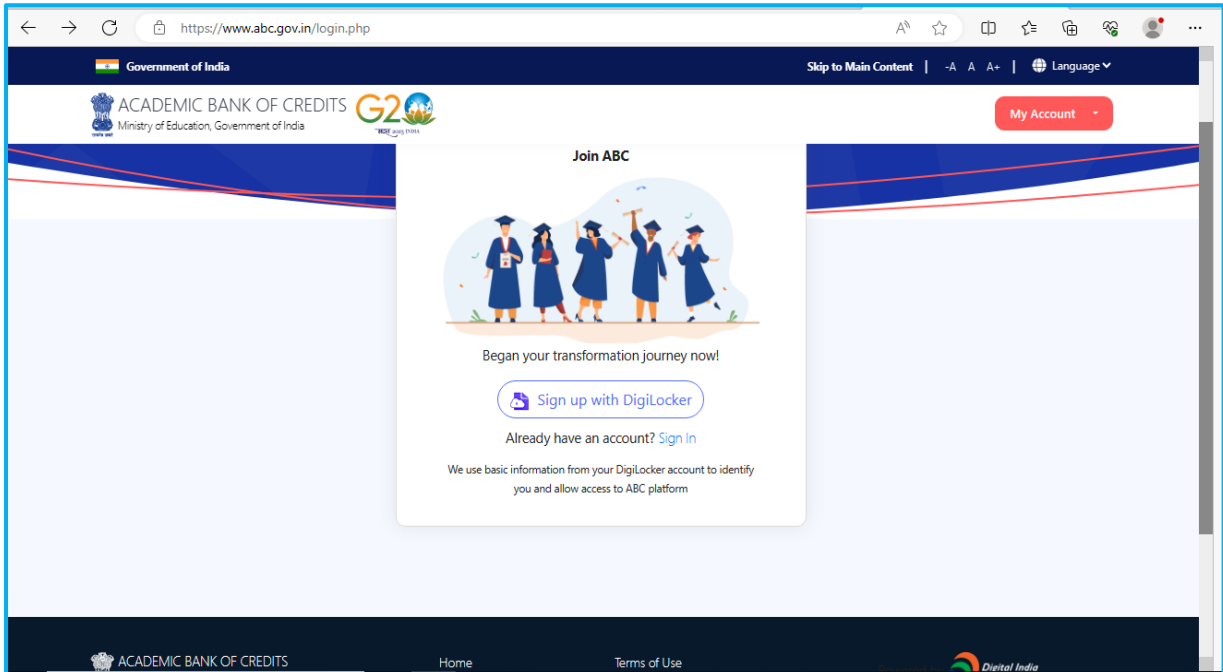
https://www.abc.gov.in/login.php

Government of India

Skip to Main Content | -A A A+ | Language

ACADEMIC BANK OF CREDITS
Ministry of Education, Government of India

G20

My Account

Join ABC

Began your transformation journey now!

Sign up with DigiLocker

Already have an account? Sign In

We use basic information from your DigiLocker account to identify you and allow access to ABC platform

ACADEMIC BANK OF CREDITS

Home

Terms of Use

Digital India